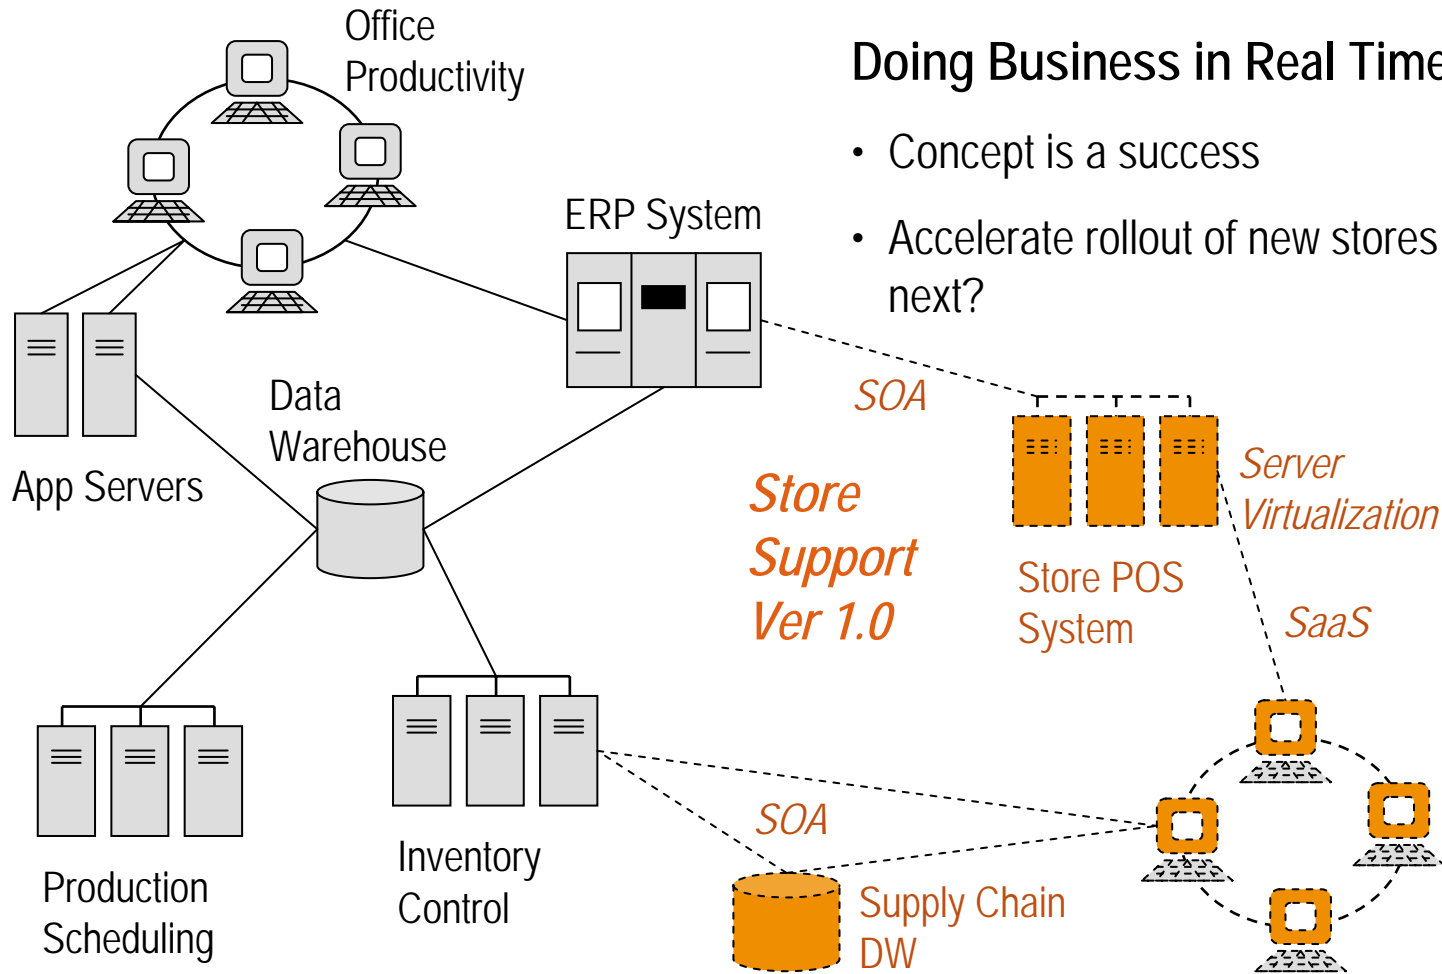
Office Productivity

Doing Business in Real Time

• Concept is a success

• Accelerate rollout of new stores next?

ERP System

Data Warehouse

App Servers

SOA

Store Support Ver 1.0

Server Virtualization

Store POS System

SaaS

Production Scheduling

Inventory Control

SOA

Supply Chain DW